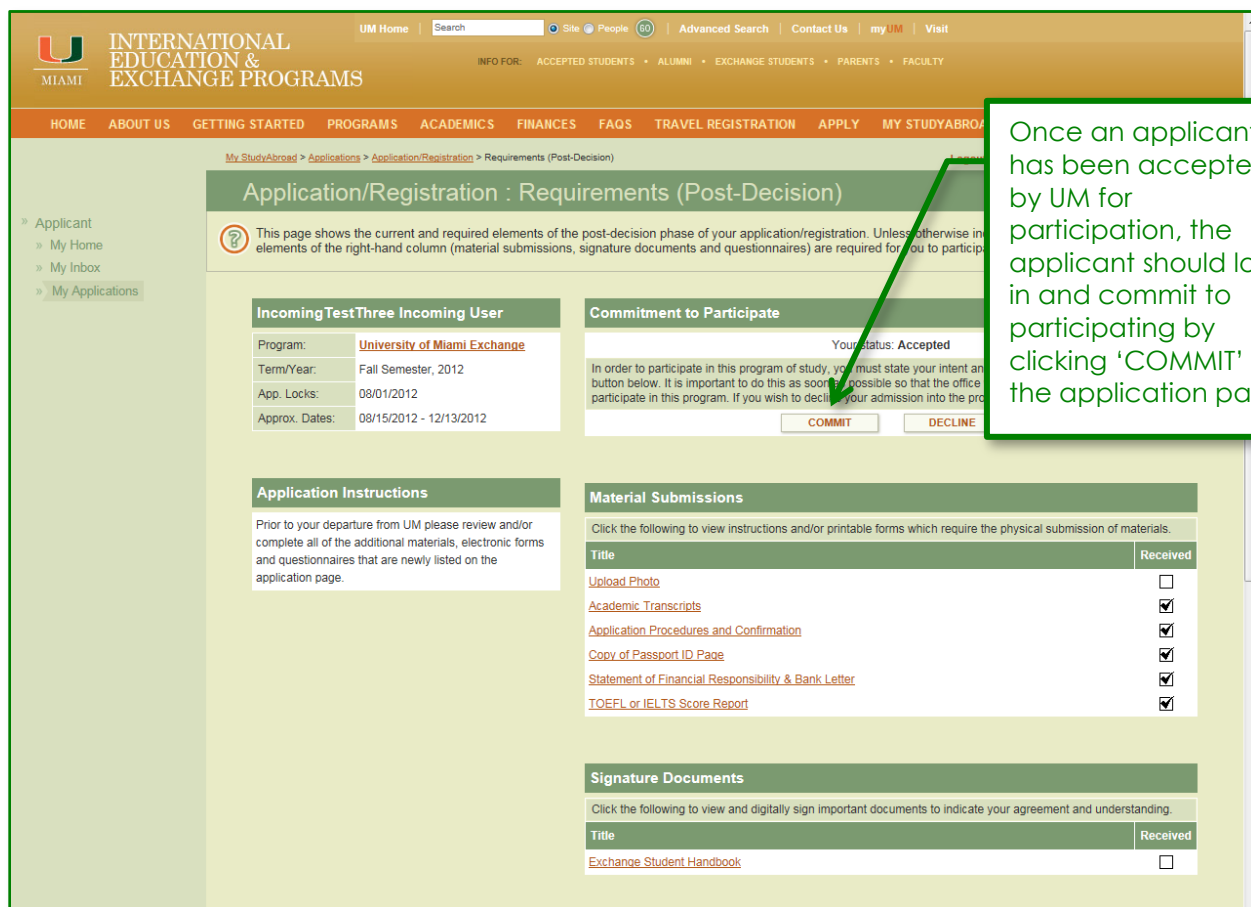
MIAMI INTERNATIONAL EDUCATION & EXCHANGE PROGRAMS

UM Home | Search Site People GO | Advanced Search | Contact Us | myUM | Visit

INFO FOR: ACCEPTED STUDENTS • ALUMNI • EXCHANGE STUDENTS • PARENTS • FACULTY

HOME ABOUT US GETTING STARTED PROGRAMS ACADEMICS FINANCES FAQS TRAVEL REGISTRATION APPLY MY STUDYABROA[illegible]

My StudyAbroad > Applications > Application/Registration > Requirements (Post-Decision)

Application/Registration : Requirements (Post-Decision)

This page shows the current and required elements of the post-decision phase of your application/registration. Unless otherwise in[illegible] elements of the right-hand column (material submissions, signature documents and questionnaires) are required for you to participa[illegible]

» Applicant
» My Home
» My Inbox
» My Applications

IncomingTestThree Incoming User

| Program: | University of Miami Exchange |
|---|---|
| Term/Year: | Fall Semester, 2012 |
| App. Locks: | 08/01/2012 |
| Approx. Dates: | 08/15/2012 - 12/13/2012 |

Commitment to Participate

Your status: Accepted

In order to participate in this program of study, yo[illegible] must state your intent an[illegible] button below. It is important to do this as soon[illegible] possible so that the office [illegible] participate in this program. If you wish to decli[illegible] your admission into the pro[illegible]

COMMIT DECLINE

Once an applican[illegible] has been accepte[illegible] by UM for participation, the applicant should lo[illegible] in and commit to participating by clicking 'COMMIT' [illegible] the application pa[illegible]

Application Instructions

Prior to your departure from UM please review and/or complete all of the additional materials, electronic forms and questionnaires that are newly listed on the application page.

Material Submissions

Click the following to view instructions and/or printable forms which require the physical submission of materials.

| Title | Received |
|---|---|
| Upload Photo | ☐ |
| Academic Transcripts | ☑ |
| Application Procedures and Confirmation | ☑ |
| Copy of Passport ID Page | ☑ |
| Statement of Financial Responsibility & Bank Letter | ☑ |
| TOEFL or IELTS Score Report | ☑ |

Signature Documents

Click the following to view and digitally sign important documents to indicate your agreement and understanding.

| Title | Received |
|---|---|
| Exchange Student Handbook | ☐ |